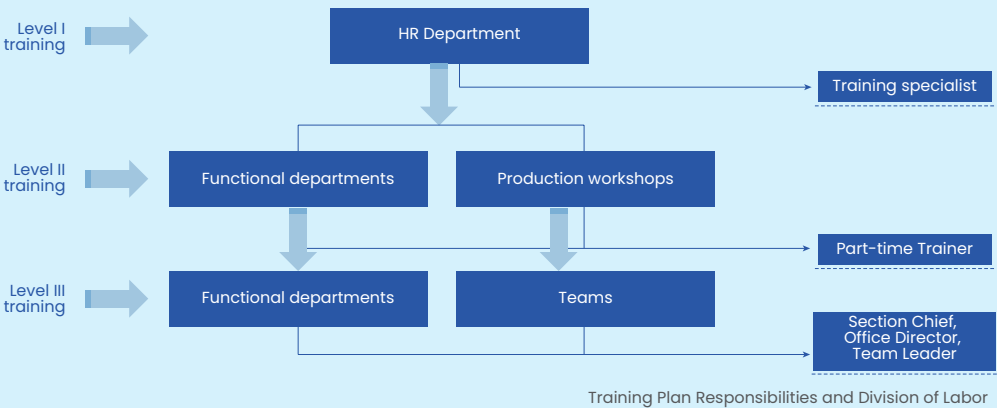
Level I training

HR Department

Training specialist

Level II training

Functional departments

Production workshops

Part-time Trainer

Level III training

Functional departments

Teams

Section Chief, Office Director, Team Leader

Training Plan Responsibilities and Division of Labor